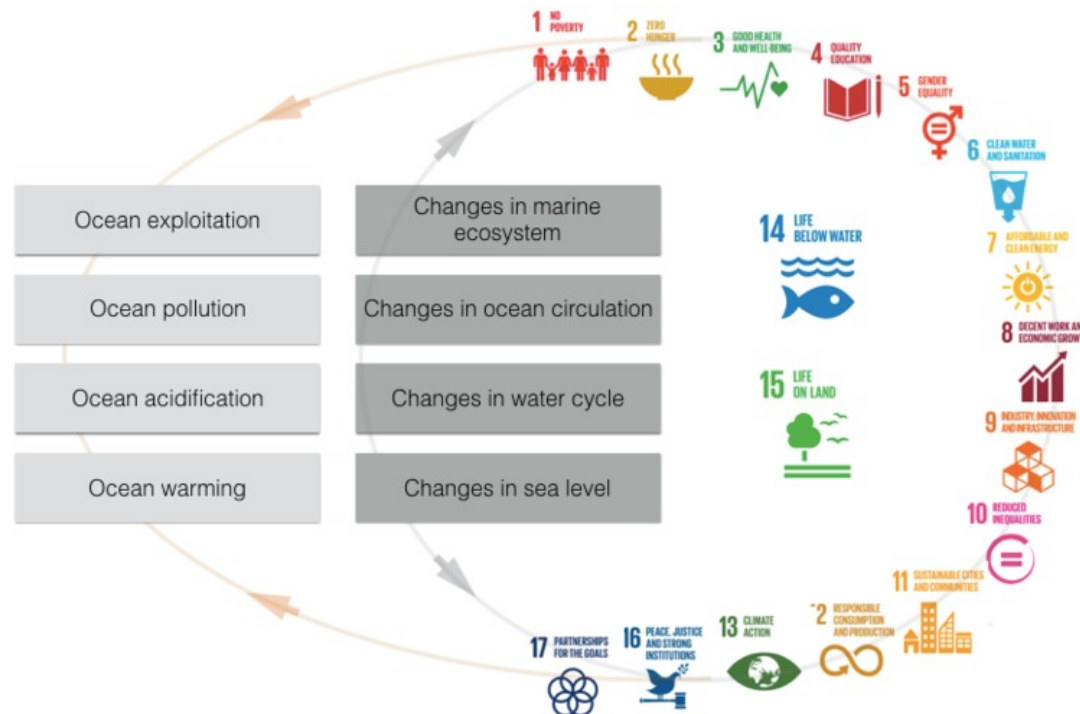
1 NO POVERTY

2 ZERO HUNGER

3 GOOD HEALTH AND WELL-BEING

4 QUALITY EDUCATION

5 GENDER EQUALITY

6 CLEAN WATER AND SANITATION

7 AFFORDABLE AND CLEAN ENERGY

8 DECENT WORK AN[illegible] ECONOMIC GROW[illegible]

9 INDUSTRY, INNOVATION AND INFRASTRUCTURE

10 REDUCED INEQUALITIES

11 SUSTAINABLE CITIES AND COMMUNITIES

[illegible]2 RESPONSIBLE CONSUMPTION AND PRODUCTION

13 CLIMATE ACTION

16 PEACE, JUSTICE AND STRONG INSTITUTIONS

17 PARTNERSHIPS FOR THE GOALS

14 LIFE BELOW WATER

15 LIFE ON LAND

| Ocean exploitation | Changes in marine ecosystem |
|---|---|
| Ocean pollution | Changes in ocean circulation |
| Ocean acidification | Changes in water cycle |
| Ocean warming | Changes in sea level |